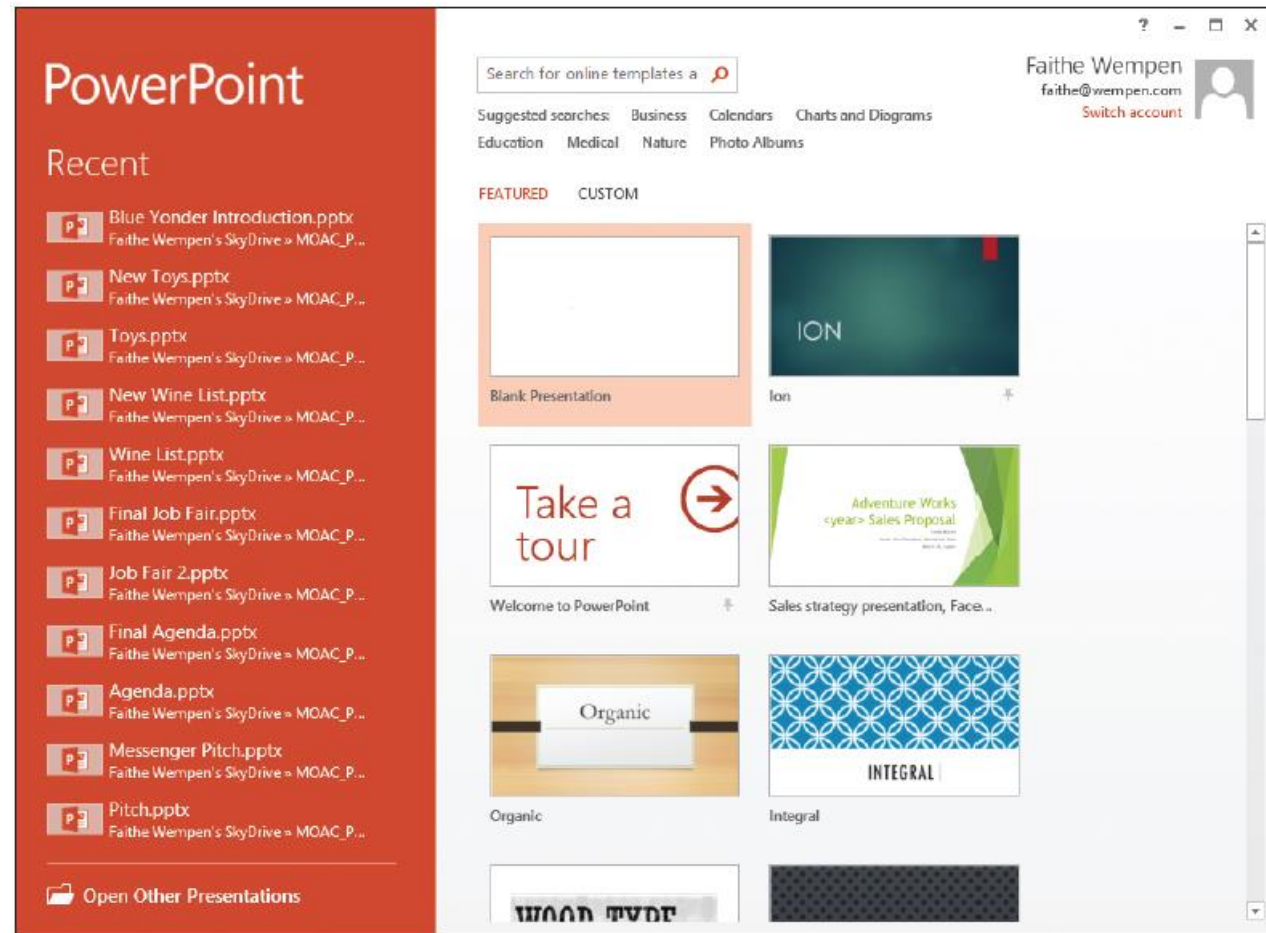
PowerPoint

Recent

Blue Yonder Introduction.pptx
Faithe Wempen's SkyDrive » MOAC_P...

New Toys.pptx
Faithe Wempen's SkyDrive » MOAC_P...

Toys.pptx
Faithe Wempen's SkyDrive » MOAC_P...

New Wine List.pptx
Faithe Wempen's SkyDrive » MOAC_P...

Wine List.pptx
Faithe Wempen's SkyDrive » MOAC_P...

Final Job Fair.pptx
Faithe Wempen's SkyDrive » MOAC_P...

Job Fair 2.pptx
Faithe Wempen's SkyDrive » MOAC_P...

Final Agenda.pptx
Faithe Wempen's SkyDrive » MOAC_P...

Agenda.pptx
Faithe Wempen's SkyDrive » MOAC_P...

Messenger Pitch.pptx
Faithe Wempen's SkyDrive » MOAC_P...

Pitch.pptx
Faithe Wempen's SkyDrive » MOAC_P...

Open Other Presentations

? – □ ×

Search for online templates a

Faithe Wempen
faithe@wempen.com
Switch account

Suggested searches: Business Calendars Charts and Diagrams Education Medical Nature Photo Albums

FEATURED CUSTOM

Blank Presentation

ION
Ion

Take a tour
Welcome to PowerPoint

Adventure Works <year> Sales Proposal
Sales strategy presentation, Face...

Organic
Organic

INTEGRAL
Integral

WOOD TYPE